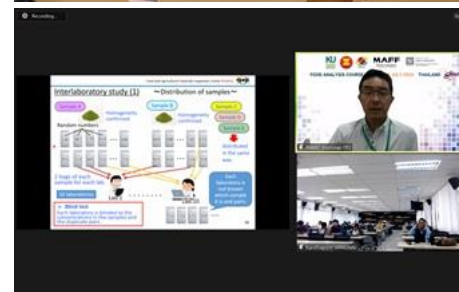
Recording...

Interlaboratory study (1)

~Distribution of samples~

Sample A

Sample B

Sample C

Sample D

Sample E

Random numbers

Homogeneity confirmed

Homogeneity confirmed

Distributed in the same way

2 bags of each sample for each lab

10 laboratories

Lab 1

Lab 10

Each laboratory is not known which sample it is and pairs.

Blind test

Each laboratory is blinded to the concentrations in the samples and the duplicate pairs.

KU

MAFF

FOOD ANALYSIS COURSE

THAILAND